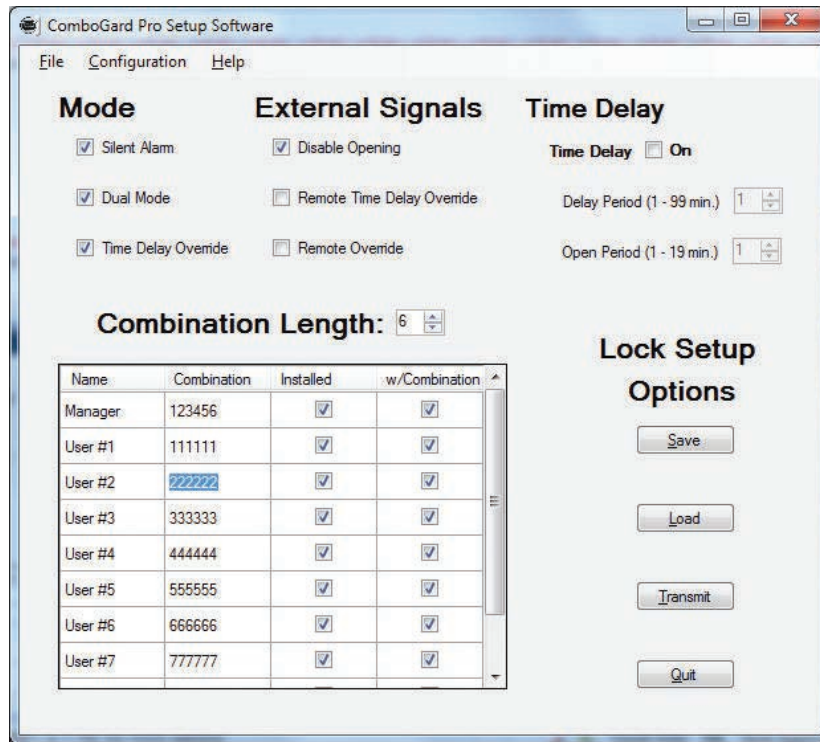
ComboGard Pro Setup Software

File Configuration Help

Mode

Silent Alarm

Dual Mode

Time Delay Override

External Signals

Disable Opening

Remote Time Delay Override

Remote Override

Time Delay

Time Delay On

Delay Period (1 - 99 min.) 1

Open Period (1 - 19 min.) 1

Combination Length: 6

| Name | Combination | Installed | w/Combination |
|---|---|---|---|
| Manager | 123456 | ☑ | ☑ |
| User #1 | 111111 | ☑ | ☑ |
| User #2 | 222222 | ☑ | ☑ |
| User #3 | 333333 | ☑ | ☑ |
| User #4 | 444444 | ☑ | ☑ |
| User #5 | 555555 | ☑ | ☑ |
| User #6 | 666666 | ☑ | ☑ |
| User #7 | 777777 | ☑ | ☑ |

Lock Setup Options

Save

Load

Transmit

Quit